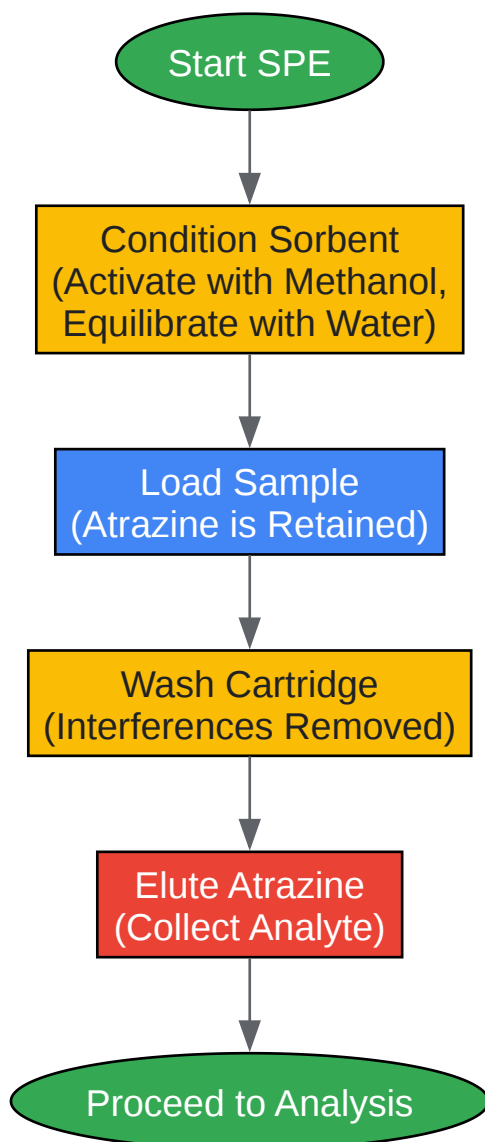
Start SPE

Condition Sorbent (Activate with Methanol, Equilibrate with Water)

Load Sample (Atrazine is Retained)

Wash Cartridge (Interferences Removed)

Elute Atrazine (Collect Analyte)

Proceed to Analysis